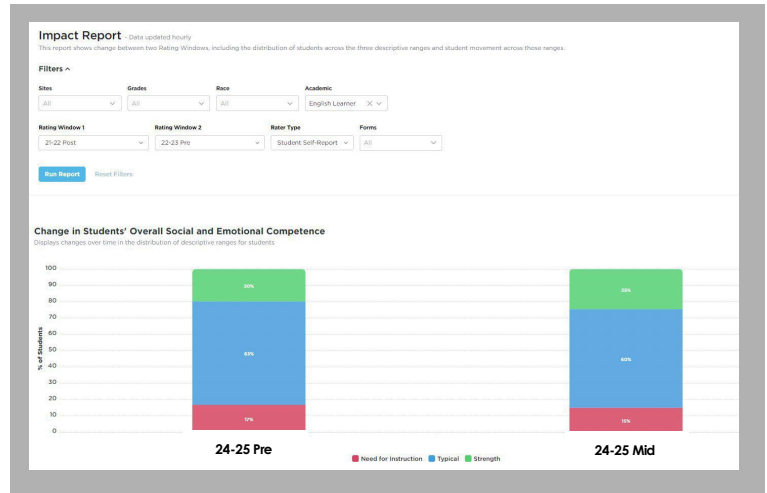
Impact Report - Data updated hourly
This report shows change between two Rating Windows, including the distribution of students across the three descriptive ranges and student movement across those ranges.

Filters ^

Sites
All

Grades
All

Race
All

Academic
English Learner

Rating Window 1
21-22 Post

Rating Window 2
22-23 Pre

Rater Type
Student Self-Report

Forms
All

Run Report
Reset Filters

Change in Students' Overall Social and Emotional Competence
Displays changes over time in the distribution of descriptive ranges for students

100
90
80
70
60
50
40
30
20
10
0

% of Students

20%
63%
17%
24-25 Pre

25%
60%
15%
24-25 Mid

Need for Instruction
Typical
Strength